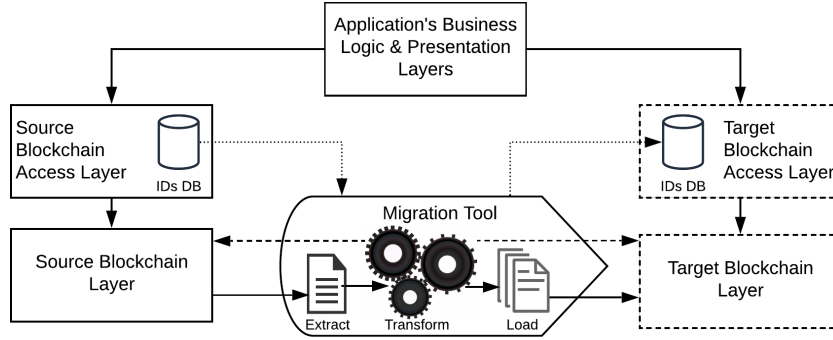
Application's Business Logic & Presentation Layers

Source Blockchain Access Layer

IDs DB

Target Blockchain Access Layer

IDs DB

Migration Tool

Source Blockchain Layer

Target Blockchain Layer

Extract

Transform

Load